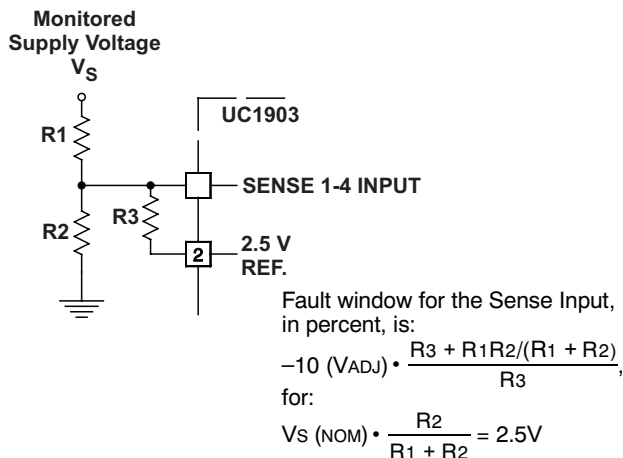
Monitored
Supply Voltage
$V_S$

UC1903

R1

SENSE 1-4 INPUT

R3

R2

2

2.5 V
REF.

Fault window for the Sense Input, in percent, is:

$-10\ (V_{ADJ}) \cdot \frac{R_3 + R_1R_2/(R_1 + R_2)}{R_3}$,

for:

$V_S\ (NOM) \cdot \frac{R_2}{R_1 + R_2} = 2.5V$